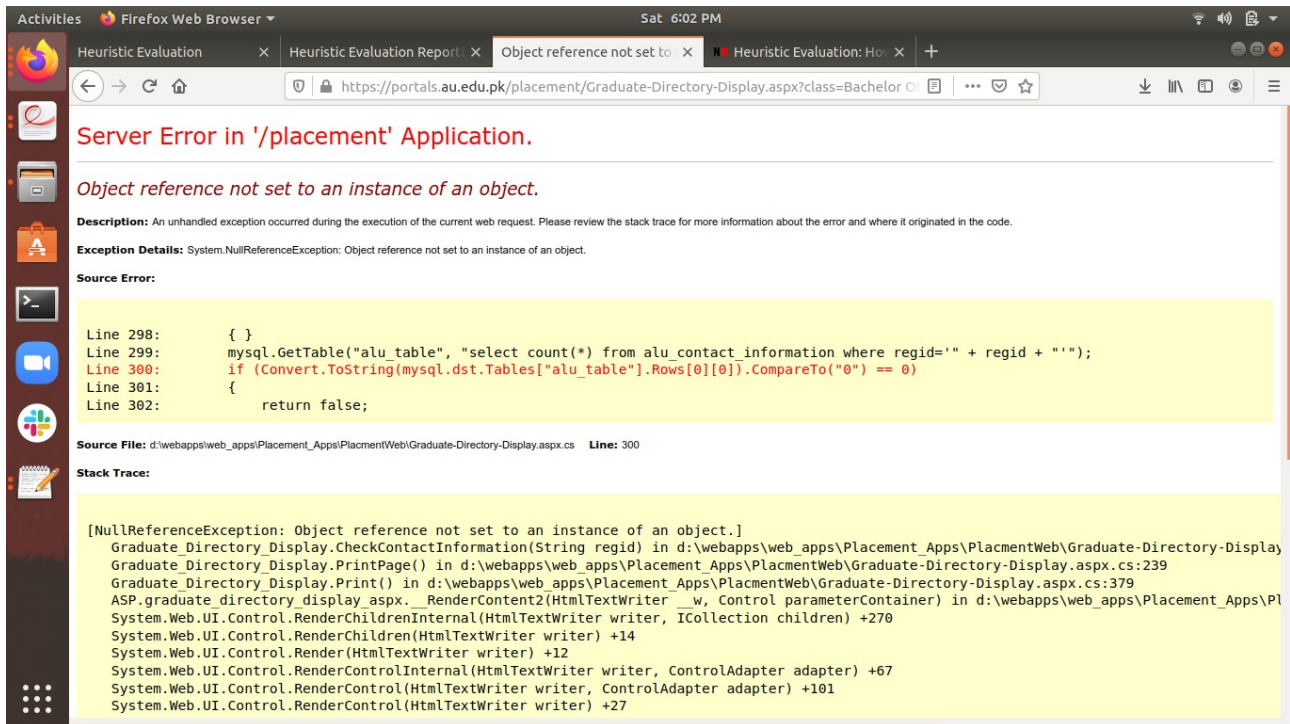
Activities Firefox Web Browser ▾ Sat 6:02 PM

Heuristic Evaluation × Heuristic Evaluation Report × Object reference not set to × Heuristic Evaluation: How × +

https://portals.au.edu.pk/placement/Graduate-Directory-Display.aspx?class=Bachelor O

Server Error in '/placement' Application.

Object reference not set to an instance of an object.

Description: An unhandled exception occurred during the execution of the current web request. Please review the stack trace for more information about the error and where it originated in the code.

Exception Details: System.NullReferenceException: Object reference not set to an instance of an object.

Source Error:

```
Line 298:        { }
Line 299:        mysql.GetTable("alu_table", "select count(*) from alu_contact_information where regid='" + regid + "'");
Line 300:        if (Convert.ToString(mysql.dst.Tables["alu_table"].Rows[0][0]).CompareTo("0") == 0)
Line 301:        {
Line 302:            return false;
```

Source File: d:\webapps\web_apps\Placement_Apps\PlacmentWeb\Graduate-Directory-Display.aspx.cs Line: 300

Stack Trace:

```
[NullReferenceException: Object reference not set to an instance of an object.]
   Graduate_Directory_Display.CheckContactInformation(String regid) in d:\webapps\web_apps\Placement_Apps\PlacmentWeb\Graduate-Directory-Display
   Graduate_Directory_Display.PrintPage() in d:\webapps\web_apps\Placement_Apps\PlacmentWeb\Graduate-Directory-Display.aspx.cs:239
   Graduate_Directory_Display.Print() in d:\webapps\web_apps\Placement_Apps\PlacmentWeb\Graduate-Directory-Display.aspx.cs:379
   ASP.graduate_directory_display_aspx.__RenderContent2(HtmlTextWriter __w, Control parameterContainer) in d:\webapps\web_apps\Placement_Apps\Pl
   System.Web.UI.Control.RenderChildrenInternal(HtmlTextWriter writer, ICollection children) +270
   System.Web.UI.Control.RenderChildren(HtmlTextWriter writer) +14
   System.Web.UI.Control.Render(HtmlTextWriter writer) +12
   System.Web.UI.Control.RenderControlInternal(HtmlTextWriter writer, ControlAdapter adapter) +67
   System.Web.UI.Control.RenderControl(HtmlTextWriter writer, ControlAdapter adapter) +101
   System.Web.UI.Control.RenderControl(HtmlTextWriter writer) +27
```